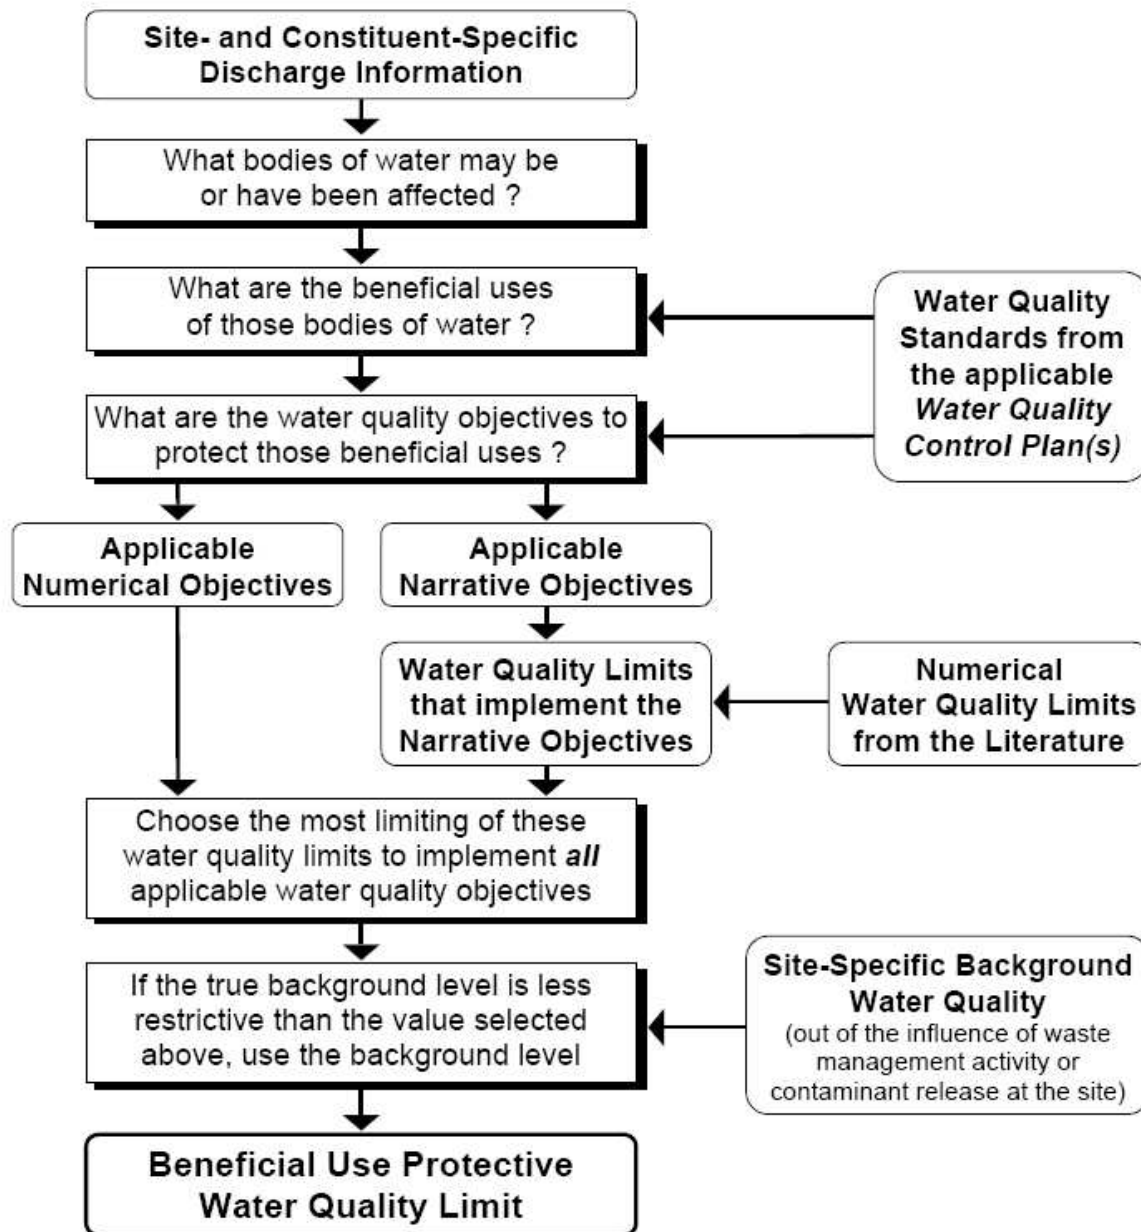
Site- and Constituent-Specific Discharge Information

What bodies of water may be or have been affected ?

What are the beneficial uses of those bodies of water ?

Water Quality Standards from the applicable *Water Quality Control Plan(s)*

What are the water quality objectives to protect those beneficial uses ?

Applicable Numerical Objectives

Applicable Narrative Objectives

Water Quality Limits that implement the Narrative Objectives

Numerical Water Quality Limits from the Literature

Choose the most limiting of these water quality limits to implement *all* applicable water quality objectives

If the true background level is less restrictive than the value selected above, use the background level

Site-Specific Background Water Quality (out of the influence of waste management activity or contaminant release at the site)

Beneficial Use Protective Water Quality Limit